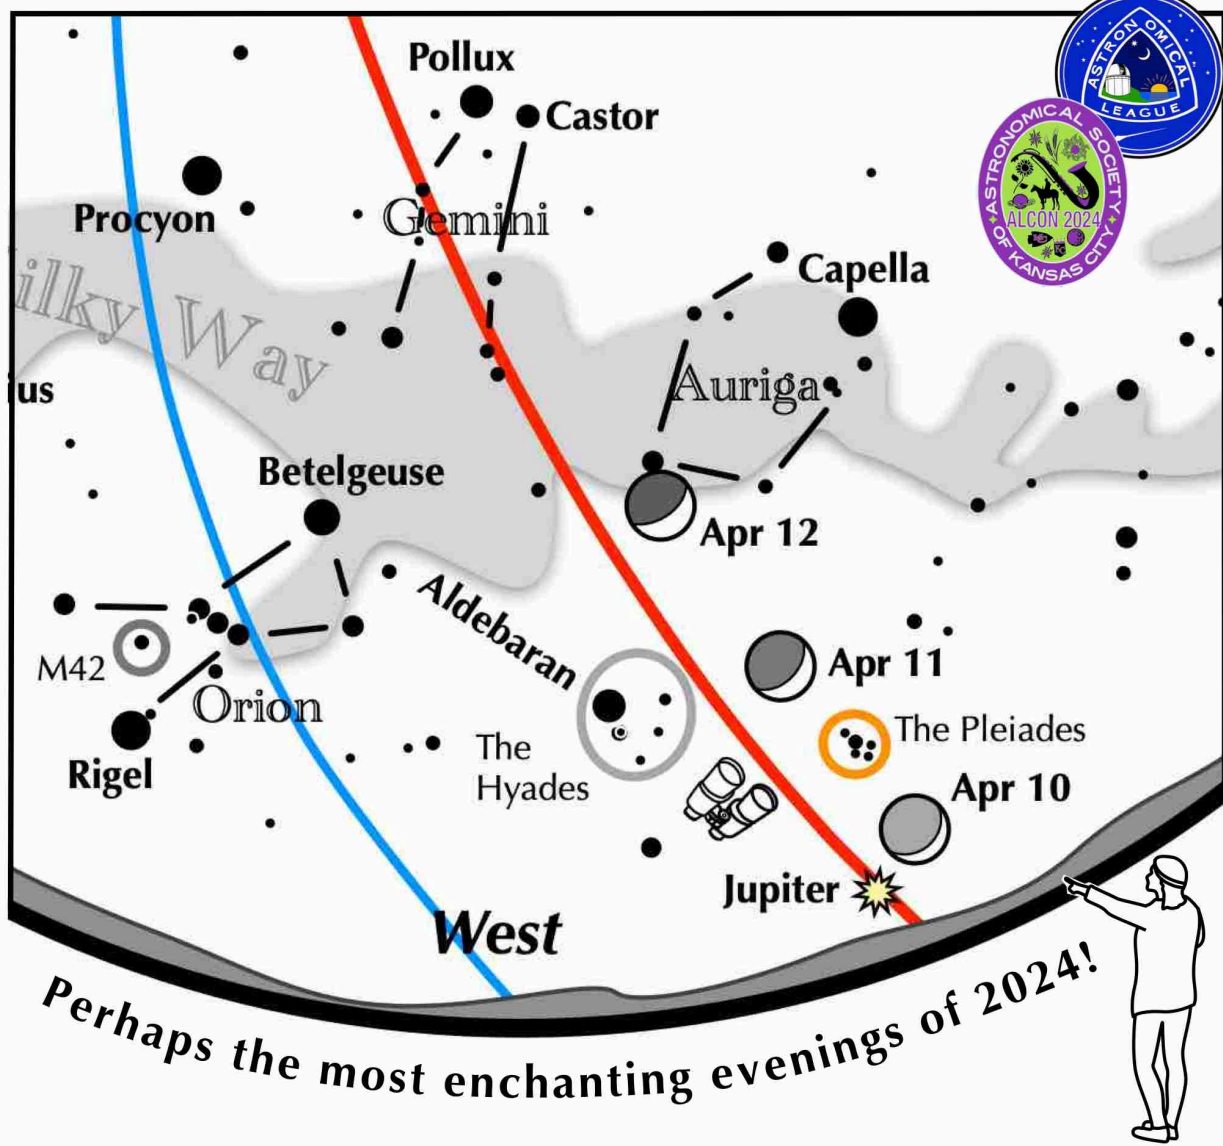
ASTRONOMICAL LEAGUE

ASTRONOMICAL SOCIETY OF KANSAS CITY
ALCON 2024

Pollux
Castor
Procyon
Gemini
Capella
ilky Way
Auriga
ius
Betelgeuse
Apr 12
Aldebaran
Apr 11
M42
Orion
The Pleiades
Rigel
The Hyades
Apr 10
Jupiter
West

Perhaps the most enchanting evenings of 2024!